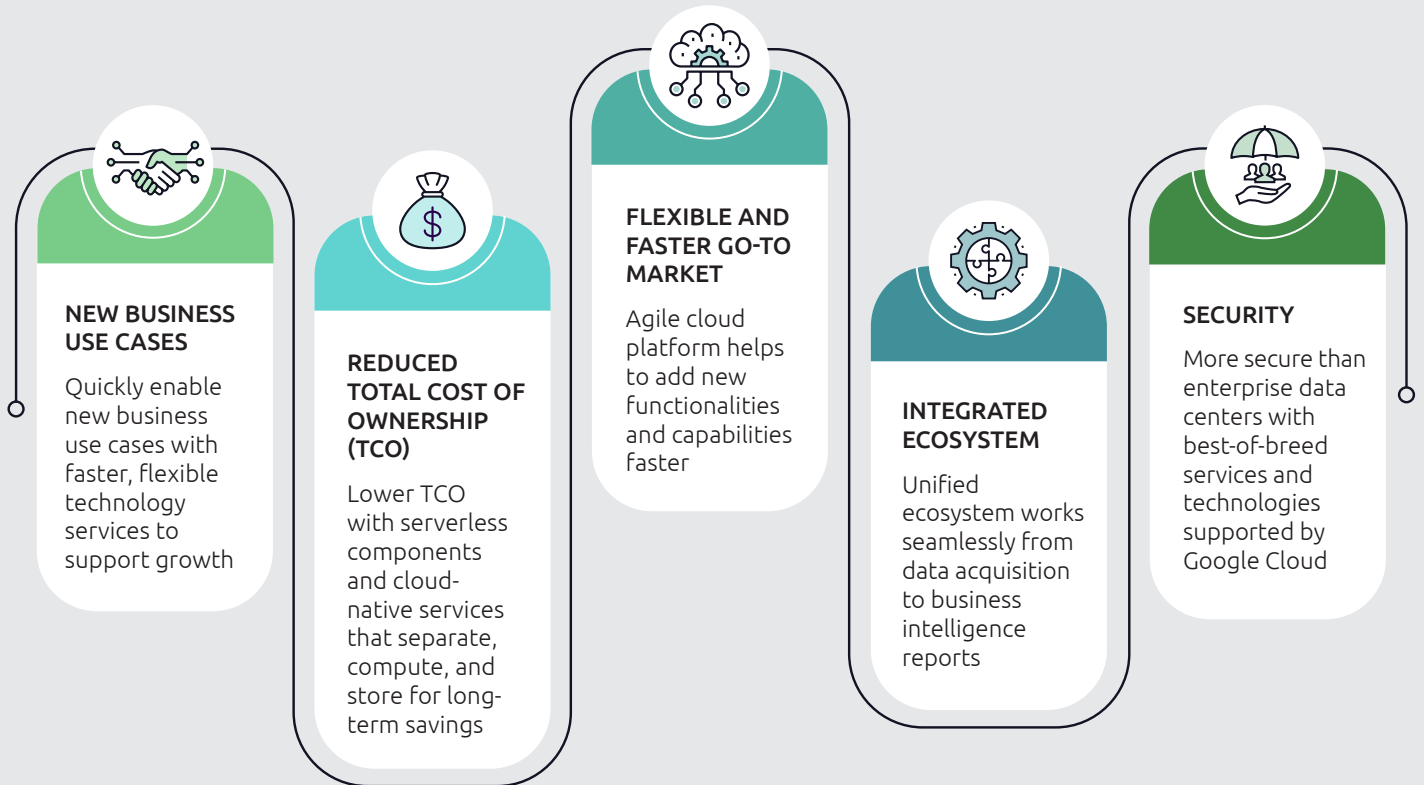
NEW BUSINESS USE CASES

Quickly enable new business use cases with faster, flexible technology services to support growth

$

REDUCED TOTAL COST OF OWNERSHIP (TCO)

Lower TCO with serverless components and cloud-native services that separate, compute, and store for long-term savings

FLEXIBLE AND FASTER GO-TO MARKET

Agile cloud platform helps to add new functionalities and capabilities faster

INTEGRATED ECOSYSTEM

Unified ecosystem works seamlessly from data acquisition to business intelligence reports

SECURITY

More secure than enterprise data centers with best-of-breed services and technologies supported by Google Cloud